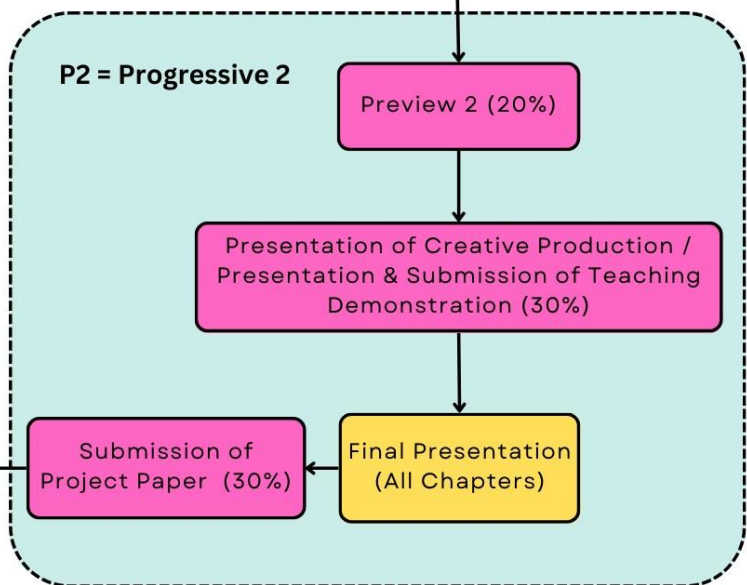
P2 = Progressive 2

Preview 2 (20%)

Presentation of Creative Production / Presentation & Submission of Teaching Demonstration (30%)

Final Presentation (All Chapters)

Submission of Project Paper (30%)